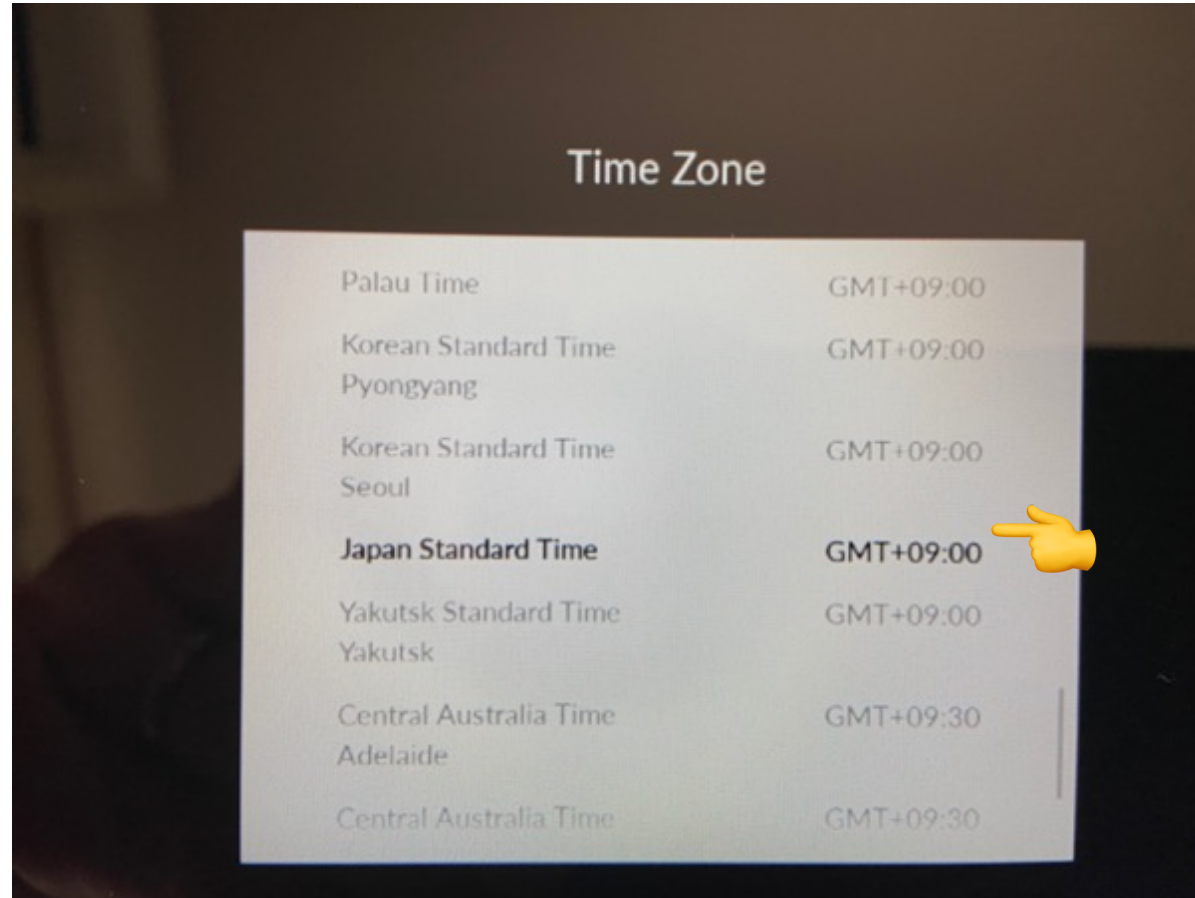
Time Zone

Palau Time GMT+09:00

Korean Standard Time Pyongyang GMT+09:00

Korean Standard Time Seoul GMT+09:00

Japan Standard Time GMT+09:00

Yakutsk Standard Time Yakutsk GMT+09:00

Central Australia Time Adelaide GMT+09:30

Central Australia Time GMT+09:30